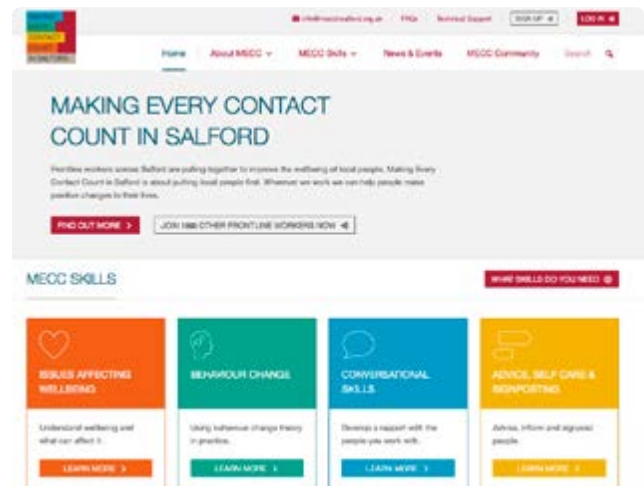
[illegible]
CONTACT
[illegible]
IN SALFORD

info@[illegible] | FAQs | Technical Support | SIGN UP | LOG IN

Home | About MECC | MECC Skills | News & Events | MECC Community | Search

MAKING EVERY CONTACT COUNT IN SALFORD

Frontline workers across Salford are pulling together to improve the wellbeing of local people. Making Every Contact Count in Salford is about putting local people first. Wherever we work we can help people make positive changes to their lives.

FIND OUT MORE >

JOIN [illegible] OTHER FRONTLINE WORKERS NOW

MECC SKILLS

WHAT SKILLS DO YOU NEED

ISSUES AFFECTING WELLBEING
Understand wellbeing and what can affect it.
LEARN MORE >

BEHAVIOUR CHANGE
Using behaviour change theory in practice.
LEARN MORE >

CONVERSATIONAL SKILLS
Develop a rapport with the people you work with.
LEARN MORE >

ADVICE, SELF CARE & SIGNPOSTING
Advise, inform and signpost people.
LEARN MORE >